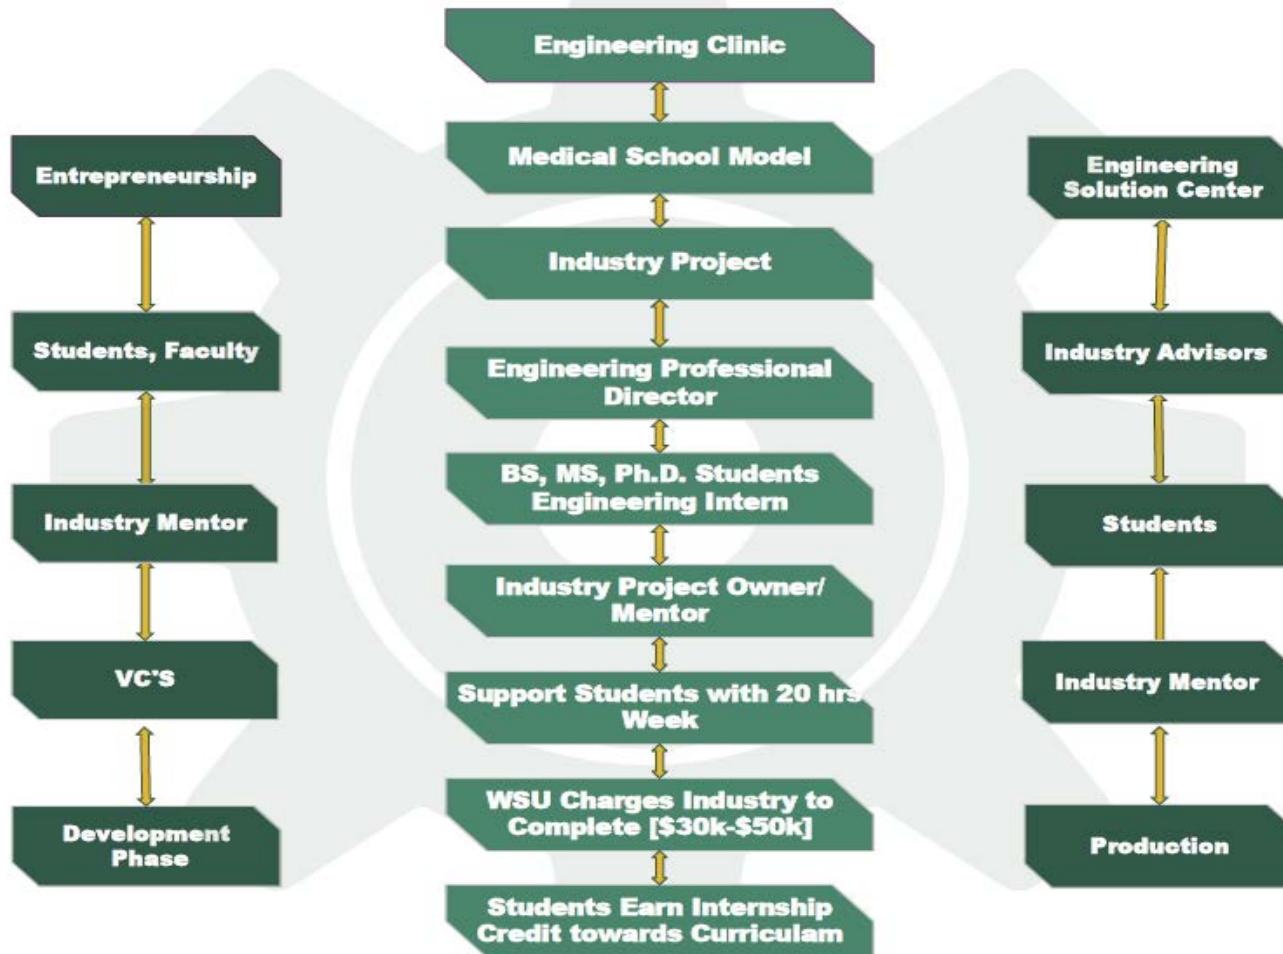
Engineering Clinic

Medical School Model

Industry Project

Engineering Professional Director

BS, MS, Ph.D. Students Engineering Intern

Industry Project Owner/ Mentor

Support Students with 20 hrs Week

WSU Charges Industry to Complete [$30k-$50k]

Students Earn Internship Credit towards Curriculam

Entrepreneurship

Students, Faculty

Industry Mentor

VC'S

Development Phase

Engineering Solution Center

Industry Advisors

Students

Industry Mentor

Production